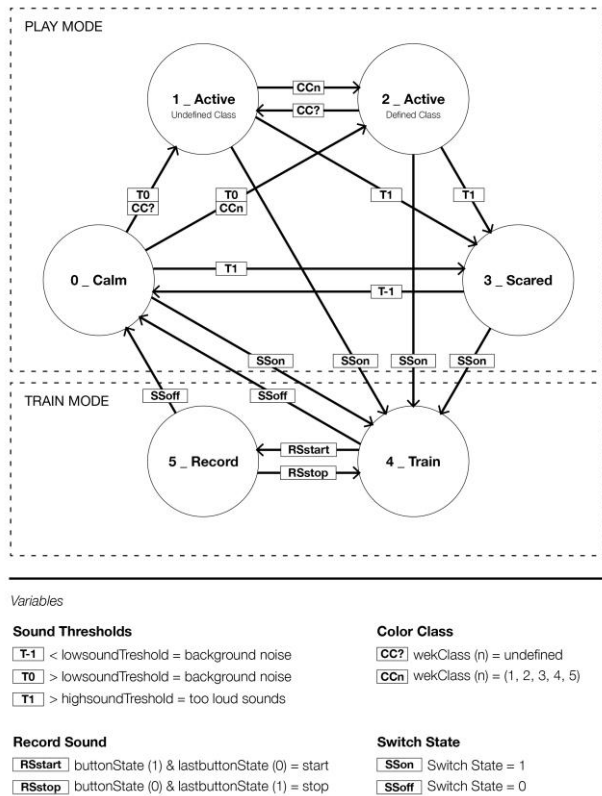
PLAY MODE

1 _ Active
Undefined Class

2 _ Active
Defined Class

CCn
CC?

T0
CC?

T0
CCn

T1

T1

0 _ Calm

T1

T-1

3 _ Scared

SSon
SSon
SSon
SSon

TRAIN MODE

SSoff
SSoff

5 _ Record

RSstart
RSstop

4 _ Train

Variables

Sound Thresholds

T-1 < lowsoundTreshold = background noise
T0 > lowsoundTreshold = background noise
T1 > highsoundTreshold = too loud sounds

Color Class

CC? wekClass (n) = undefined
CCn wekClass (n) = (1, 2, 3, 4, 5)

Record Sound

RSstart buttonState (1) & lastbuttonState (0) = start
RSstop buttonState (0) & lastbuttonState (1) = stop

Switch State

SSon Switch State = 1
SSoff Switch State = 0